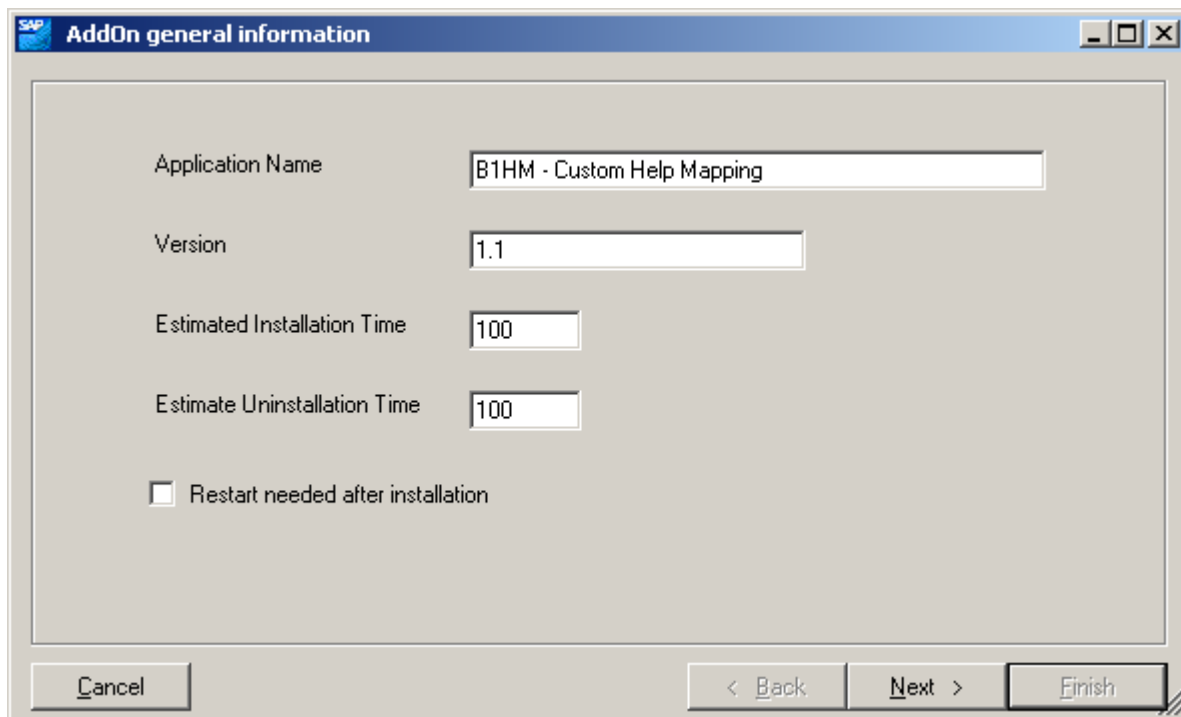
SAP AddOn general information

Application Name B1HM - Custom Help Mapping

Version 1.1

Estimated Installation Time 100

Estimate Uninstallation Time 100

Restart needed after installation

Cancel

< Back

Next >

Finish